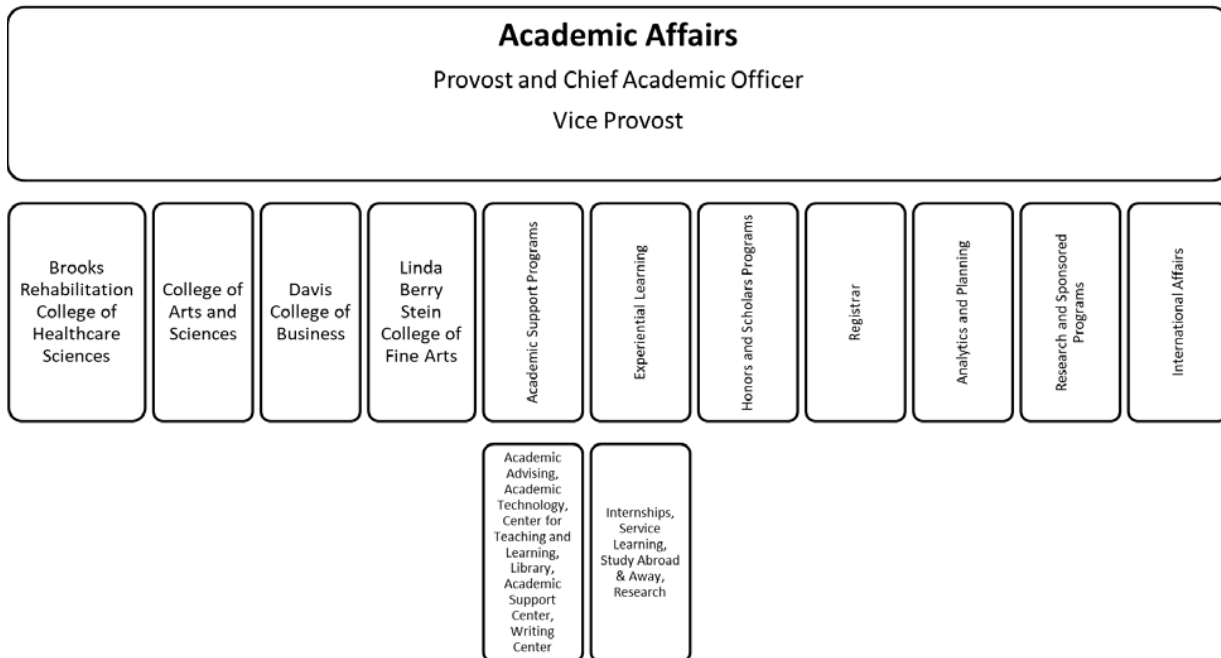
Academic Affairs

Provost and Chief Academic Officer

Vice Provost

Brooks Rehabilitation College of Healthcare Sciences

College of Arts and Sciences

Davis College of Business

Linda Berry Stein College of Fine Arts

Academic Support Programs

Experiential Learning

Honors and Scholars Programs

Registrar

Analytics and Planning

Research and Sponsored Programs

International Affairs

Academic Advising, Academic Technology, Center for Teaching and Learning, Library, Academic Support Center, Writing Center

Internships, Service Learning, Study Abroad & Away, Research